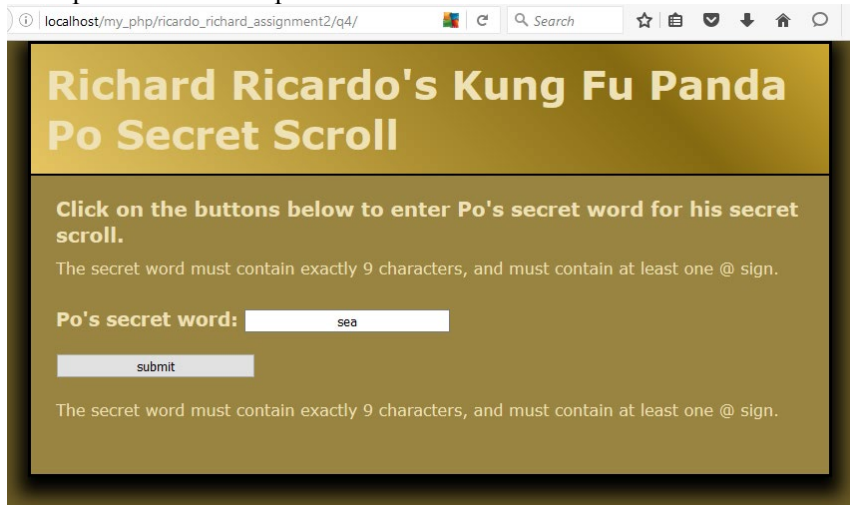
localhost/my_php/ricardo_richard_assignment2/q4/

Search

Richard Ricardo's Kung Fu Panda Po Secret Scroll

Click on the buttons below to enter Po's secret word for his secret scroll.

The secret word must contain exactly 9 characters, and must contain at least one @ sign.

Po's secret word: sea

submit

The secret word must contain exactly 9 characters, and must contain at least one @ sign.